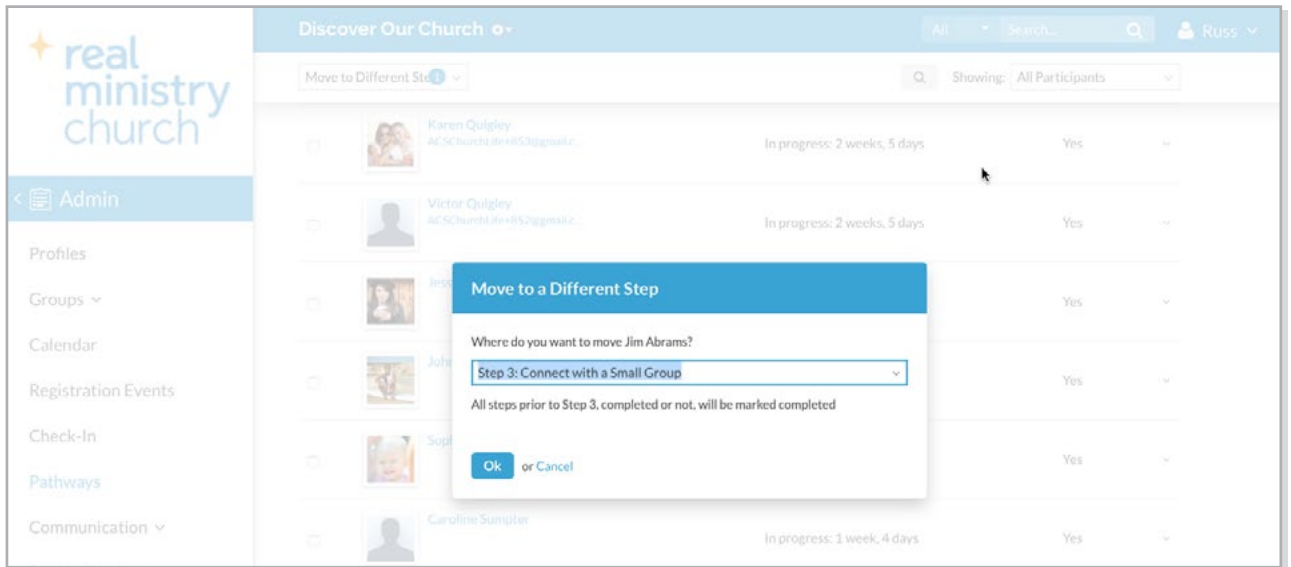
real ministry church

Admin

Profiles

Groups

Calendar

Registration Events

Check-In

Pathways

Communication

Discover Our Church

All

Search...

Russ

Move to Different Step 1

Showing: All Participants

Karen Quigley
ACSChurchLife+853@gmail.c...

In progress: 2 weeks, 5 days

Yes

Victor Quigley
ACSChurchLife+852@gmail.c...

In progress: 2 weeks, 5 days

Yes

Jess

Yes

John

Yes

Soph

Yes

Caroline Sumpter

In progress: 1 week, 4 days

Yes

Move to a Different Step

Where do you want to move Jim Abrams?

Step 3: Connect with a Small Group

All steps prior to Step 3, completed or not, will be marked completed

Ok or Cancel